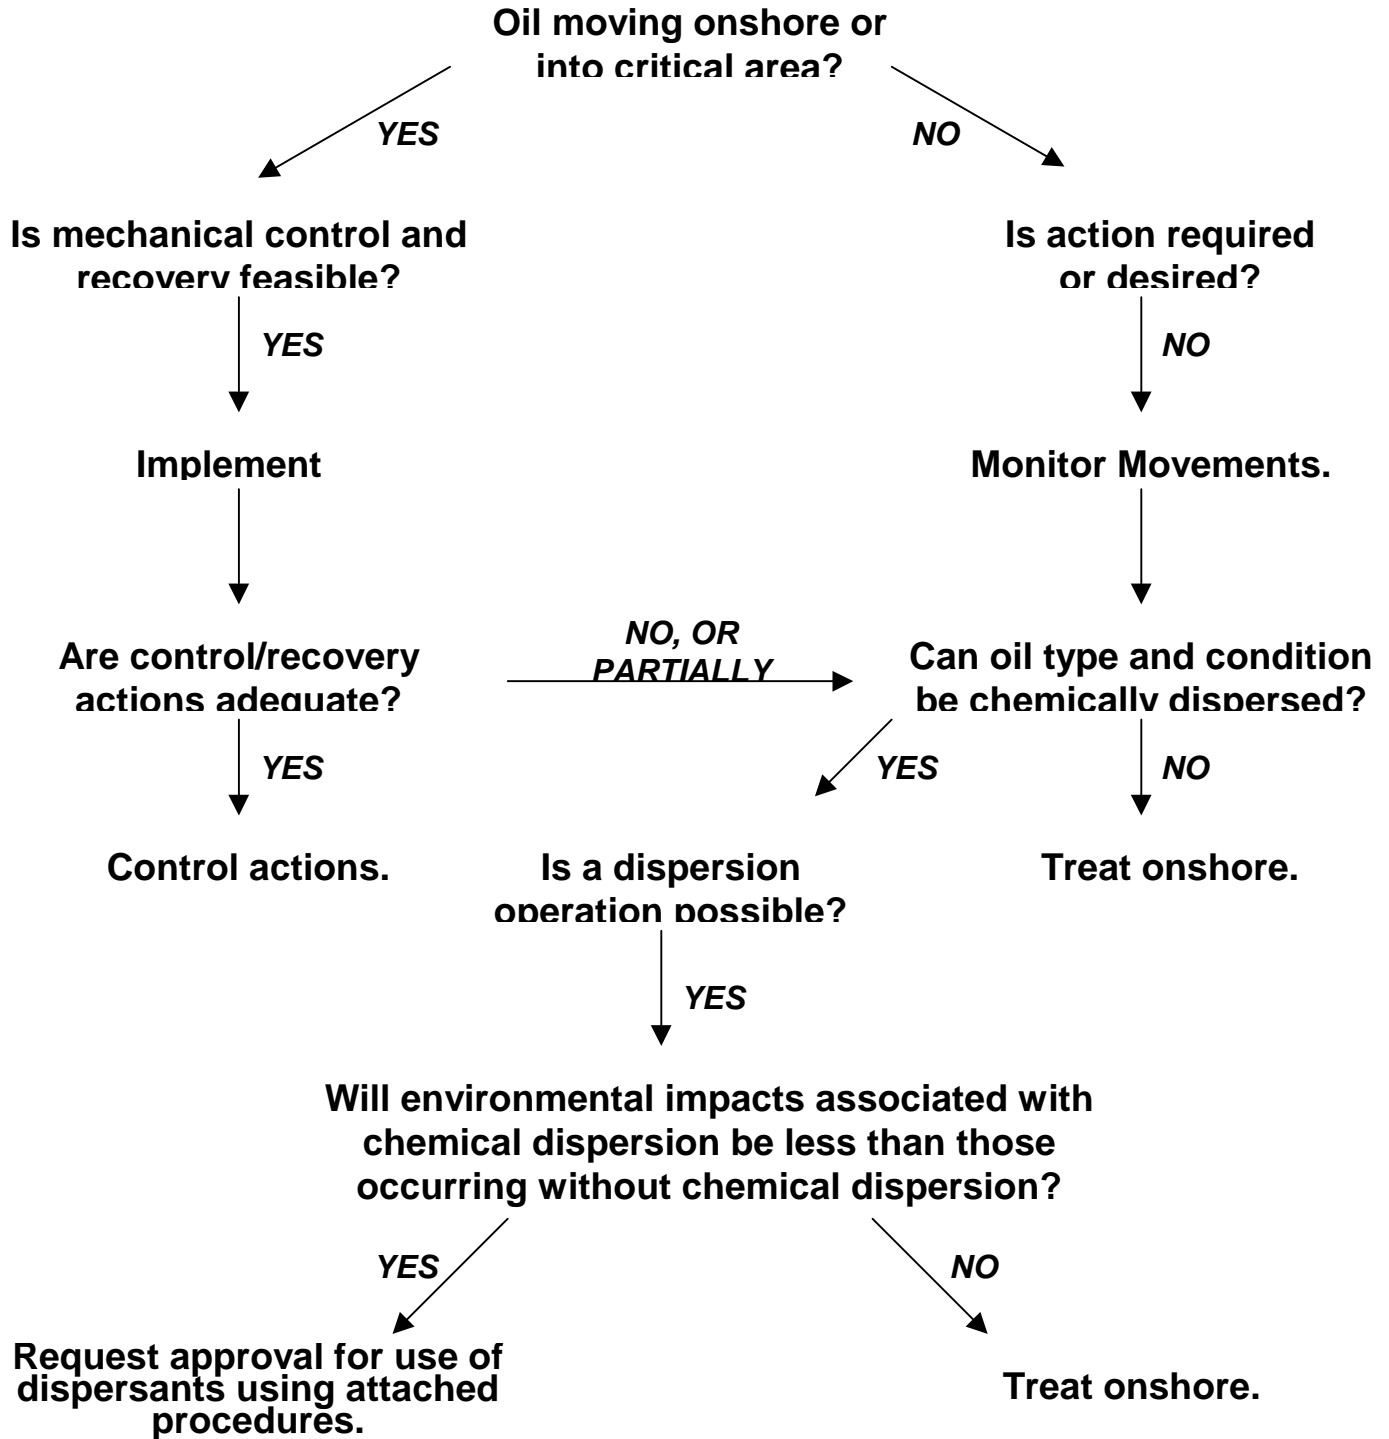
Oil moving onshore or into critical area?

YES

NO

Is mechanical control and recovery feasible?

Is action required or desired?

YES

NO

Implement

Monitor Movements.

NO, OR PARTIALLY

Are control/recovery actions adequate?

Can oil type and condition be chemically dispersed?

YES

YES

NO

Control actions.

Is a dispersion operation possible?

Treat onshore.

YES

Will environmental impacts associated with chemical dispersion be less than those occurring without chemical dispersion?

YES

NO

Request approval for use of dispersants using attached procedures.

Treat onshore.